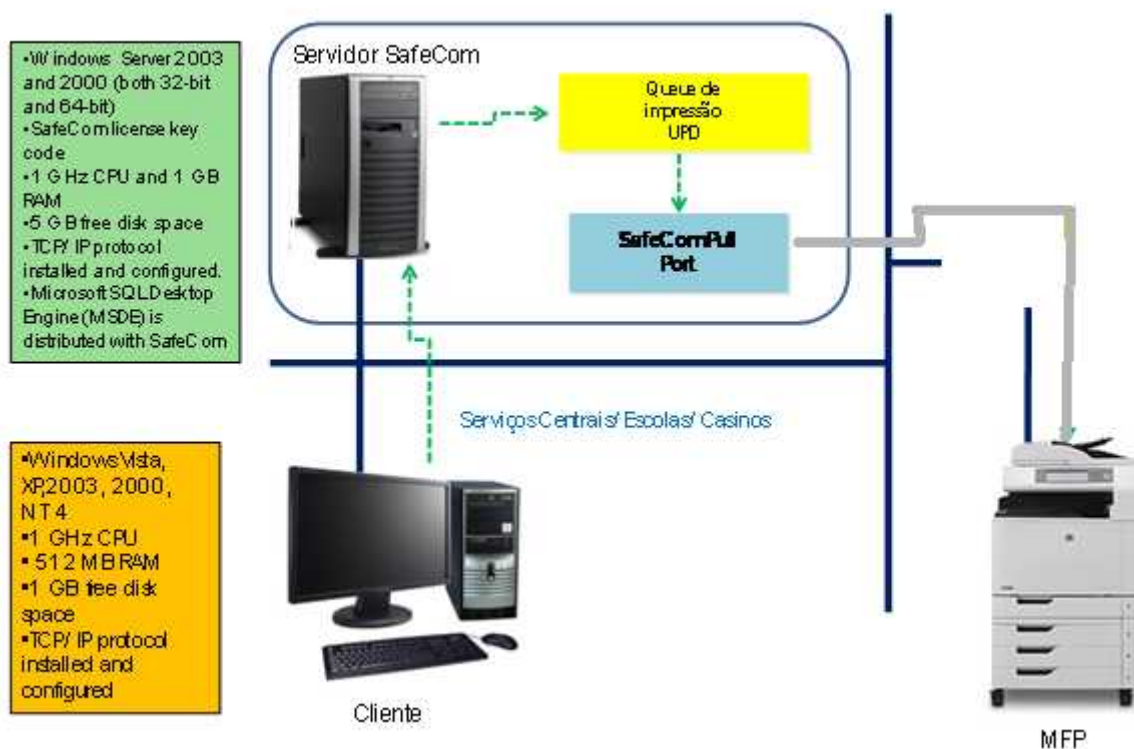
•Windows Server 2003 and 2000 (both 32-bit and 64-bit)
•SafeCom license key code
•1 GHz CPU and 1 GB RAM
•5 GB free disk space
•TCP/IP protocol installed and configured.
•Microsoft SQL Desktop Engine (MSDE) is distributed with SafeCom

Servidor SafeCom

Queue de impressão UPD

SafeCom Pull Port

Serviços Centrais/ Escolas/ Casinos

•Windows Vista, XP, 2003, 2000, NT 4
•1 GHz CPU
• 512 MB RAM
•1 GB free disk space
•TCP/IP protocol installed and configured

Cliente

MFP